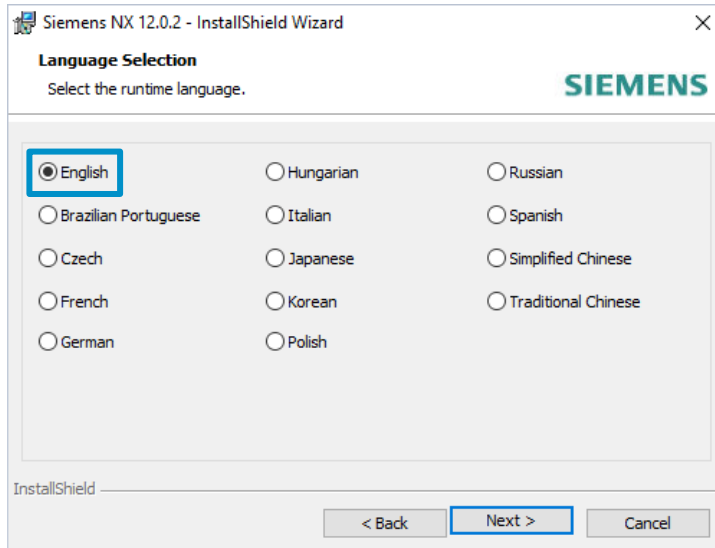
Siemens NX 12.0.2 - InstallShield Wizard

Language Selection
Select the runtime language.

SIEMENS

English
Brazilian Portuguese
Czech
French
German

Hungarian
Italian
Japanese
Korean
Polish

Russian
Spanish
Simplified Chinese
Traditional Chinese

InstallShield

< Back
Next >
Cancel